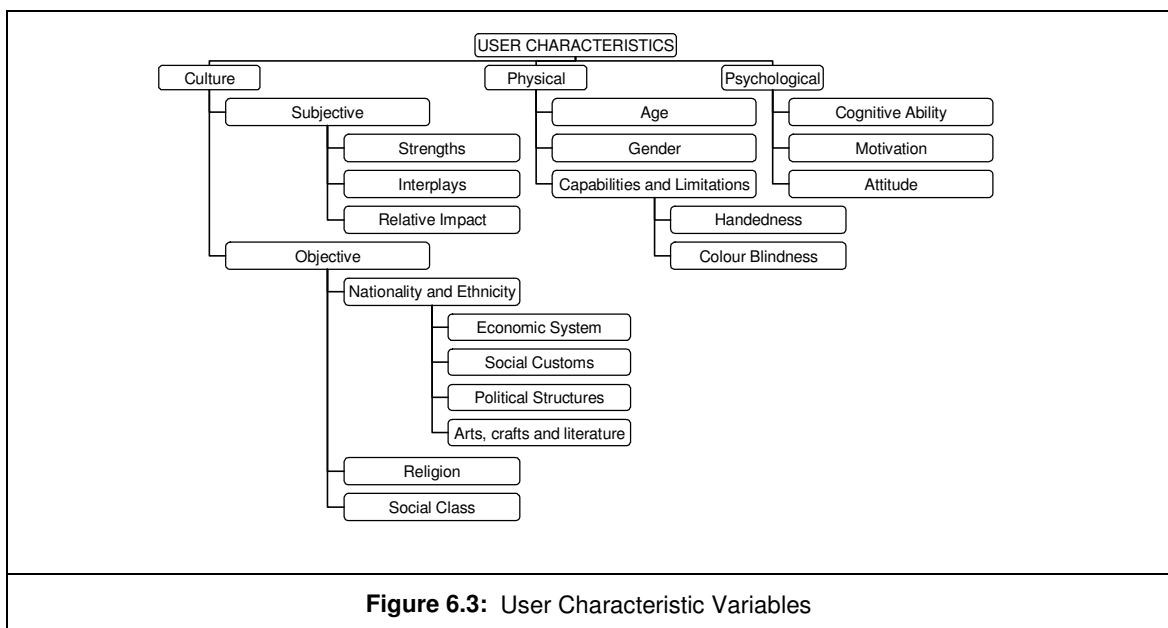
USER CHARACTERISTICS

Culture

Subjective

Strengths

Interplays

Relative Impact

Objective

Nationality and Ethnicity

Economic System

Social Customs

Political Structures

Arts, crafts and literature

Religion

Social Class

Physical

Age

Gender

Capabilities and Limitations

Handedness

Colour Blindness

Psychological

Cognitive Ability

Motivation

Attitude

**Figure 6.3:** User Characteristic Variables